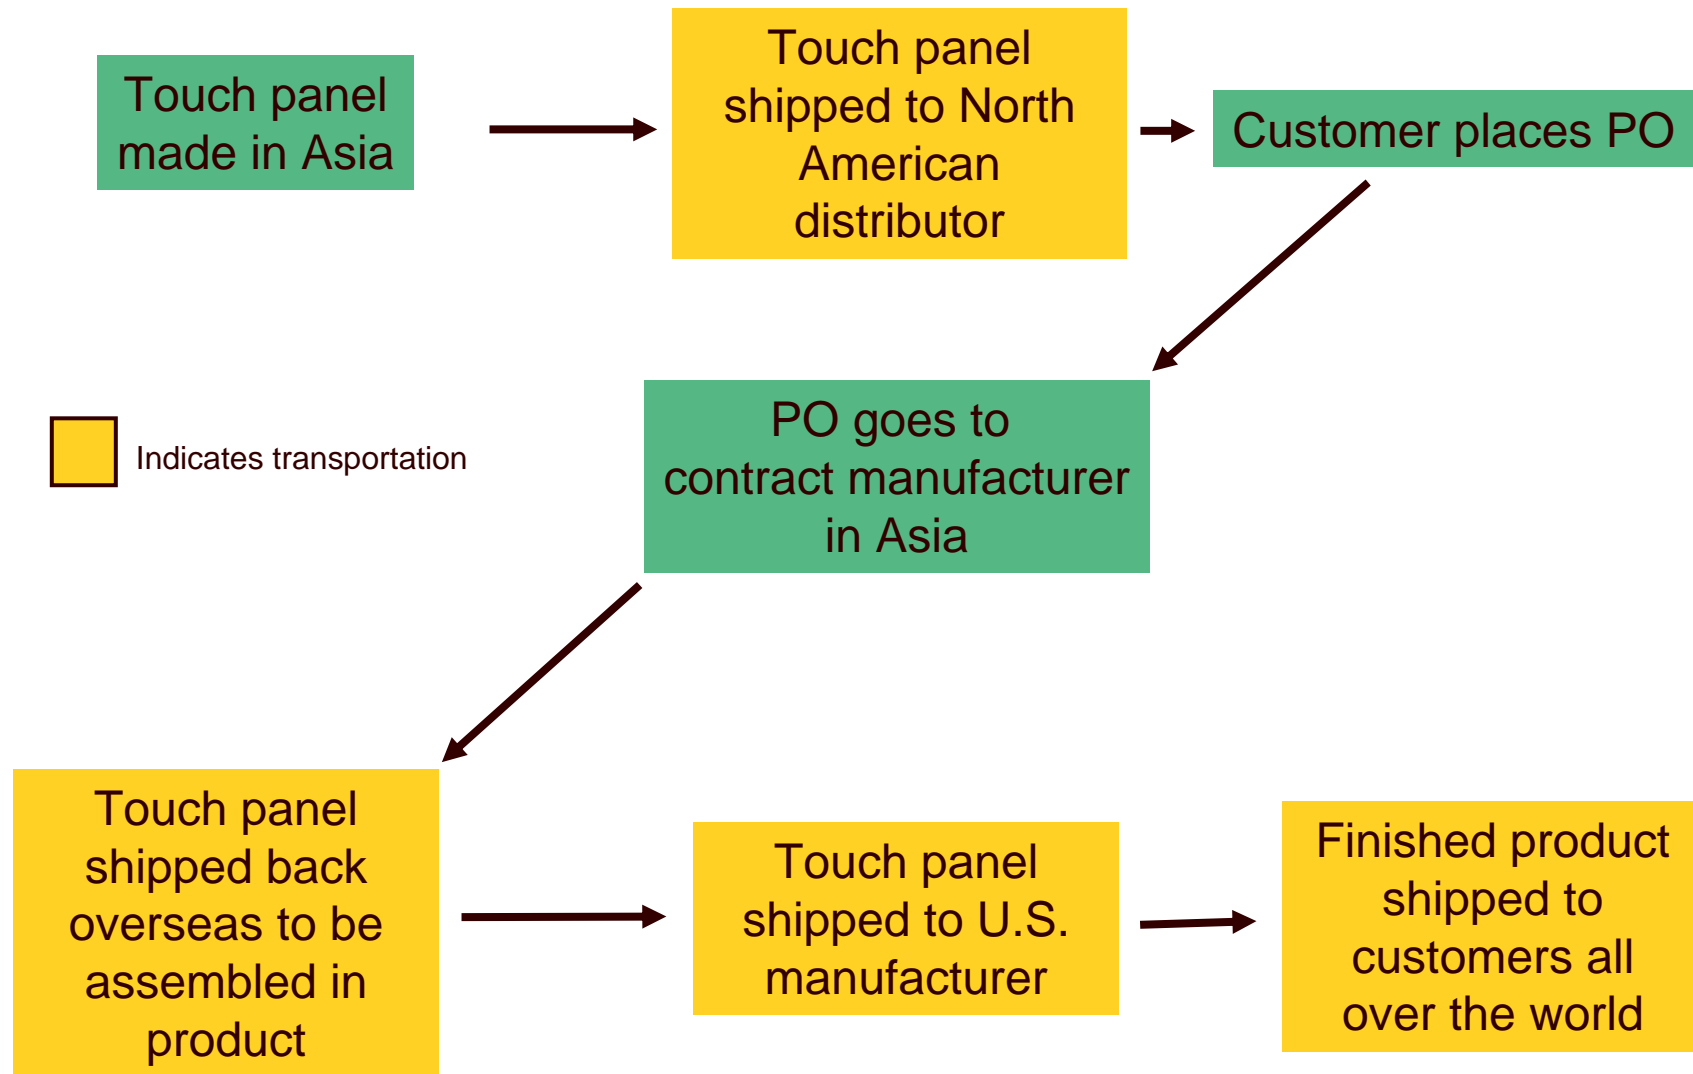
Touch panel made in Asia

Touch panel shipped to North American distributor

Customer places PO

Indicates transportation

PO goes to contract manufacturer in Asia

Touch panel shipped back overseas to be assembled in product

Touch panel shipped to U.S. manufacturer

Finished product shipped to customers all over the world